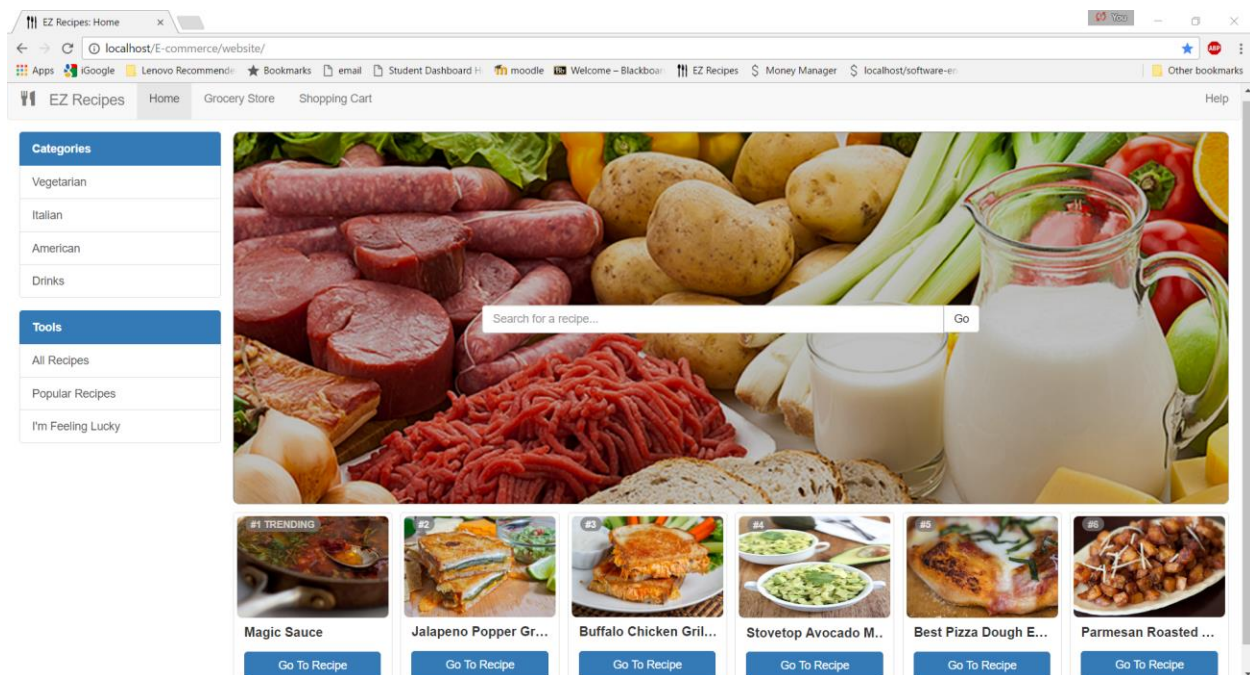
EZ Recipes: Home ×

You

localhost/E-commerce/website/

Apps iGoogle Lenovo Recommende Bookmarks email Student Dashboard H moodle Welcome – Blackboar EZ Recipes Money Manager localhost/software-en Other bookmarks

EZ Recipes Home Grocery Store Shopping Cart Help

Categories
Vegetarian
Italian
American
Drinks

Tools
All Recipes
Popular Recipes
I'm Feeling Lucky

Search for a recipe... Go

#1 TRENDING
Magic Sauce
Go To Recipe

#2
Jalapeno Popper Gr...
Go To Recipe

#3
Buffalo Chicken Gril...
Go To Recipe

#4
Stovetop Avocado M..
Go To Recipe

#5
Best Pizza Dough E...
Go To Recipe

#6
Parmesan Roasted ...
Go To Recipe